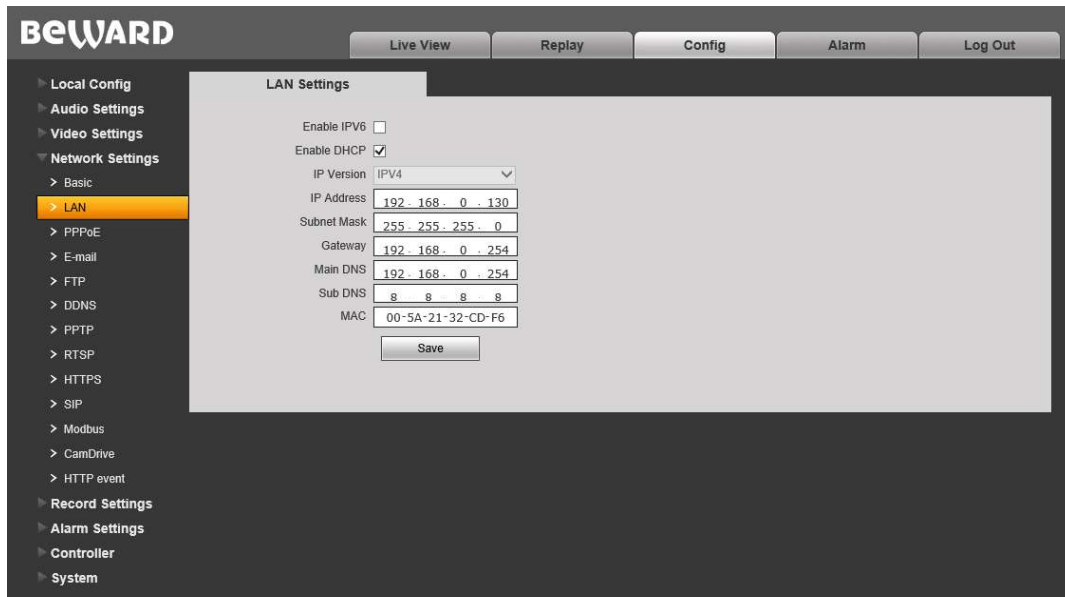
BeWARD

Live View
Replay
Config
Alarm
Log Out

Local Config
Audio Settings
Video Settings
Network Settings
> Basic
> LAN
> PPPoE
> E-mail
> FTP
> DDNS
> PPTP
> RTSP
> HTTPS
> SIP
> Modbus
> CamDrive
> HTTP event
Record Settings
Alarm Settings
Controller
System

LAN Settings

Enable IPV6
Enable DHCP
IP Version IPV4
IP Address 192 . 168 . 0 . 130
Subnet Mask 255 . 255 . 255 . 0
Gateway 192 . 168 . 0 . 254
Main DNS 192 . 168 . 0 . 254
Sub DNS 8 . 8 . 8 . 8
MAC 00-5A-21-32-CD-F6
Save